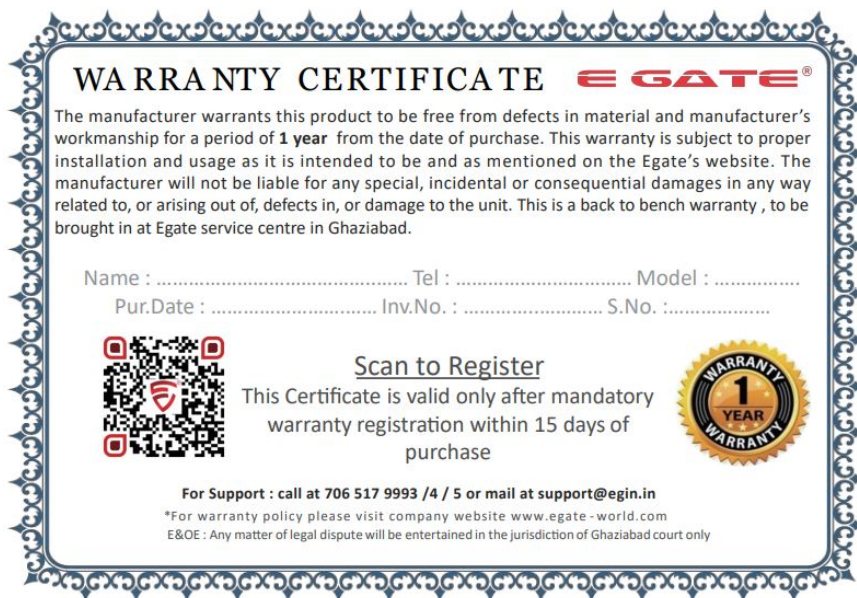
WARRANTY CERTIFICATE

E GATE®

The manufacturer warrants this product to be free from defects in material and manufacturer's workmanship for a period of **1 year** from the date of purchase. This warranty is subject to proper installation and usage as it is intended to be and as mentioned on the Egate's website. The manufacturer will not be liable for any special, incidental or consequential damages in any way related to, or arising out of, defects in, or damage to the unit. This is a back to bench warranty , to be brought in at Egate service centre in Ghaziabad.

Name : .............................................. Tel : .................................. Model : ...............

Pur.Date : ................................ Inv.No. : ......................... S.No. :...................

Scan to Register

This Certificate is valid only after mandatory warranty registration within 15 days of purchase

WARRANTY 1 YEAR WARRANTY

For Support : call at 706 517 9993 /4 / 5 or mail at support@egin.in

*For warranty policy please visit company website www.egate-world.com

E&OE : Any matter of legal dispute will be entertained in the jurisdiction of Ghaziabad court only